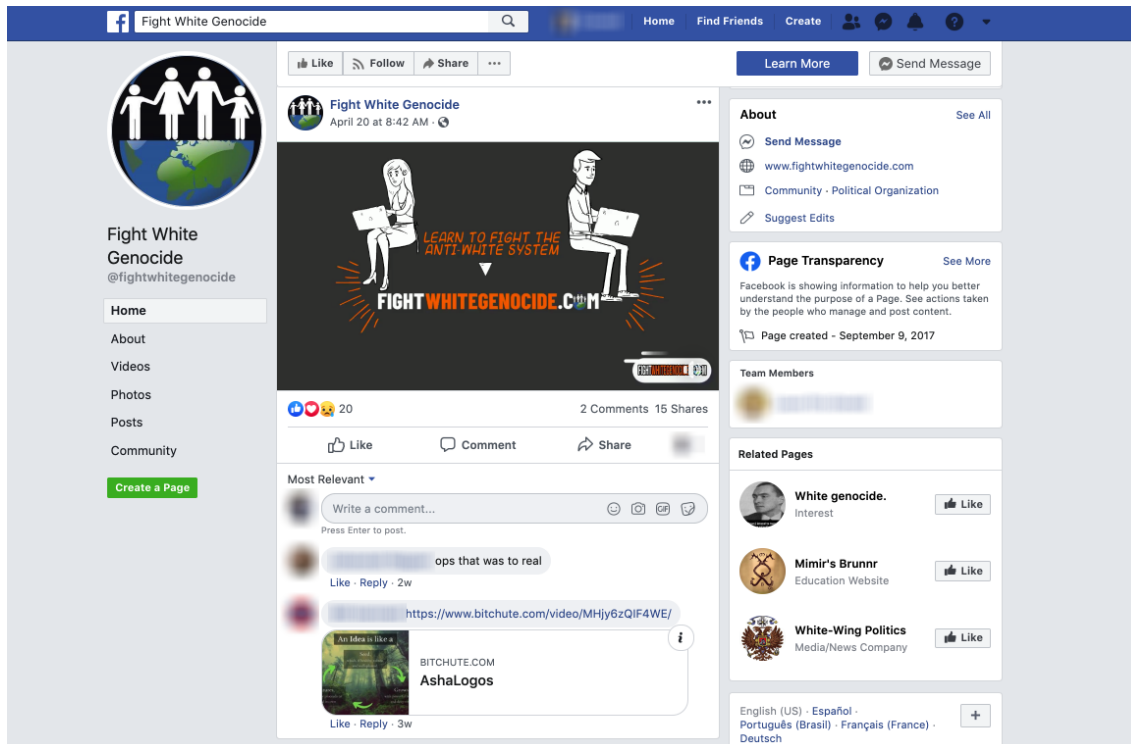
Fight White Genocide

Home Find Friends Create

Like Follow Share ···

Learn More Send Message

Fight White Genocide
@fightwhitegenocide

Home
About
Videos
Photos
Posts
Community

Create a Page

Fight White Genocide
April 20 at 8:42 AM ·

LEARN TO FIGHT THE ANTI-WHITE SYSTEM
FIGHTWHITEGENOCIDE.COM

20
2 Comments 15 Shares

Like Comment Share

Most Relevant

Write a comment...
Press Enter to post.

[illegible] ops that was to real
Like · Reply · 2w

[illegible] https://www.bitchute.com/video/MHjy6zQIF4WE/
An Idea is like a
BITCHUTE.COM
AshaLogos
Like · Reply · 3w

About See All
Send Message
www.fightwhitegenocide.com
Community · Political Organization
Suggest Edits

Page Transparency See More
Facebook is showing information to help you better understand the purpose of a Page. See actions taken by the people who manage and post content.
Page created - September 9, 2017

Team Members

Related Pages
White genocide.
Interest
Like
Mimir's Brunnr
Education Website
Like
White-Wing Politics
Media/News Company
Like

English (US) · Español · Português (Brasil) · Français (France) · Deutsch